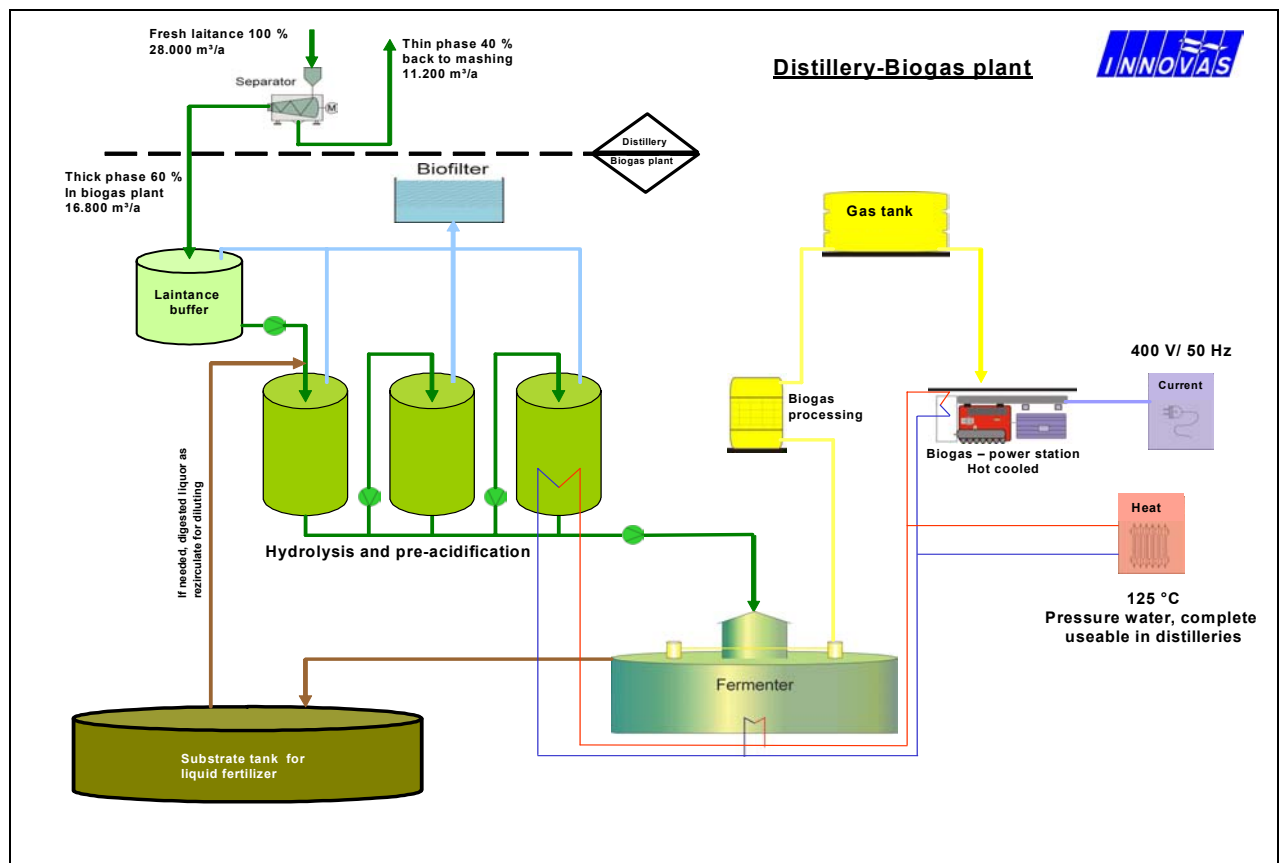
Fresh laitance 100 %
28.000 m³/a

Separator

M

Thin phase 40 %
back to mashing
11.200 m³/a

Distillery-Biogas plant

INNOVAS

Distillery

Biogas plant

Thick phase 60 %
In biogas plant
16.800 m³/a

Biofilter

Gas tank

Laintance buffer

400 V/ 50 Hz

Current

Biogas processing

Biogas – power station
Hot cooled

Heat

If needed, digested liquor as rezirculate for diluting

Hydrolysis and pre-acidification

125 °C
Pressure water, complete useable in distilleries

Fermenter

Substrate tank for liquid fertilizer